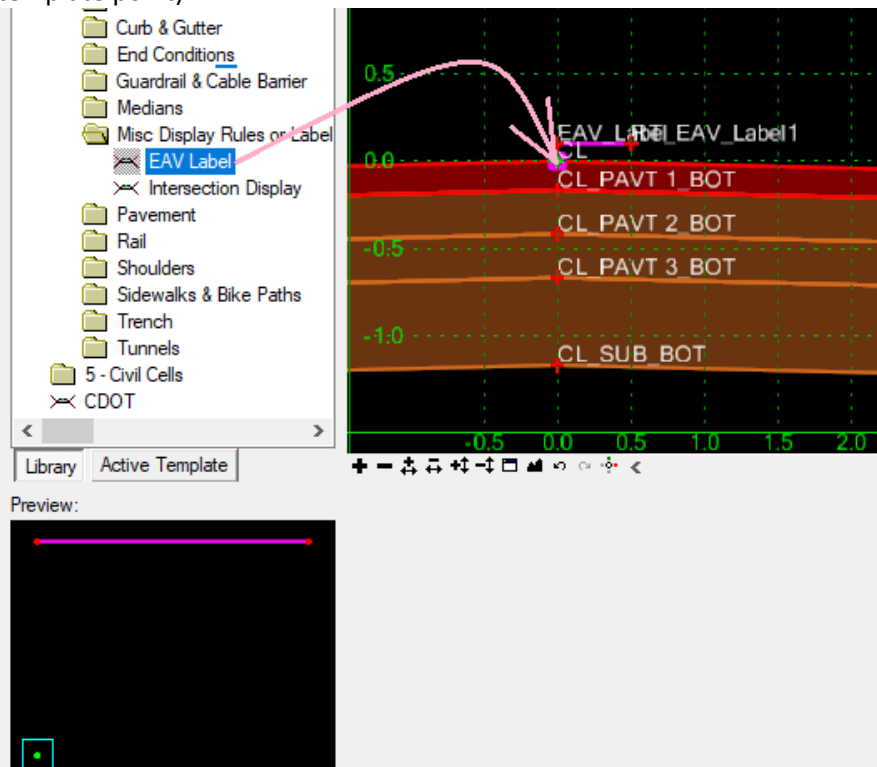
Curb & Gutter
End Conditions
Guardrail & Cable Barrier
Medians
Misc Display Rules or Label
EAV Label
Intersection Display
Pavement
Rail
Shoulders
Sidewalks & Bike Paths
Trench
Tunnels
5 - Civil Cells
CDOT

Library
Active Template

Preview:

0.5
0.0
-0.5
-1.0
EAV_LabelRt_EAV_Label1
CL
CL_PAVT 1_BOT
CL_PAVT 2_BOT
CL_PAVT 3_BOT
CL_SUB_BOT
-0.5
0.0
0.5
1.0
1.5
2.0